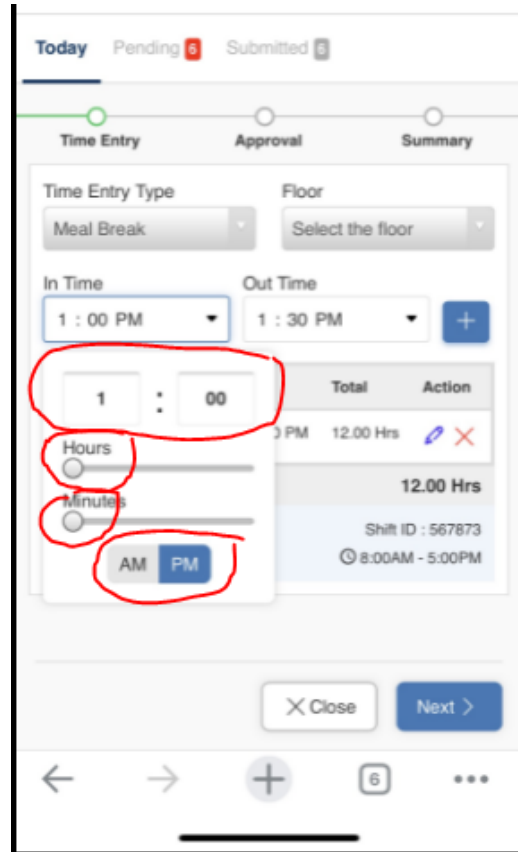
Today Pending 6 Submitted 5

Time Entry Approval Summary

Time Entry Type
Meal Break

Floor
Select the floor

In Time
1 : 00 PM

Out Time
1 : 30 PM

+

1 : 00

Hours

Minutes

AM PM

| | Total | Action |
|---|---|---|
| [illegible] PM | 12.00 Hrs | |

12.00 Hrs

Shift ID : 567873
8:00AM - 5:00PM

Close Next

6